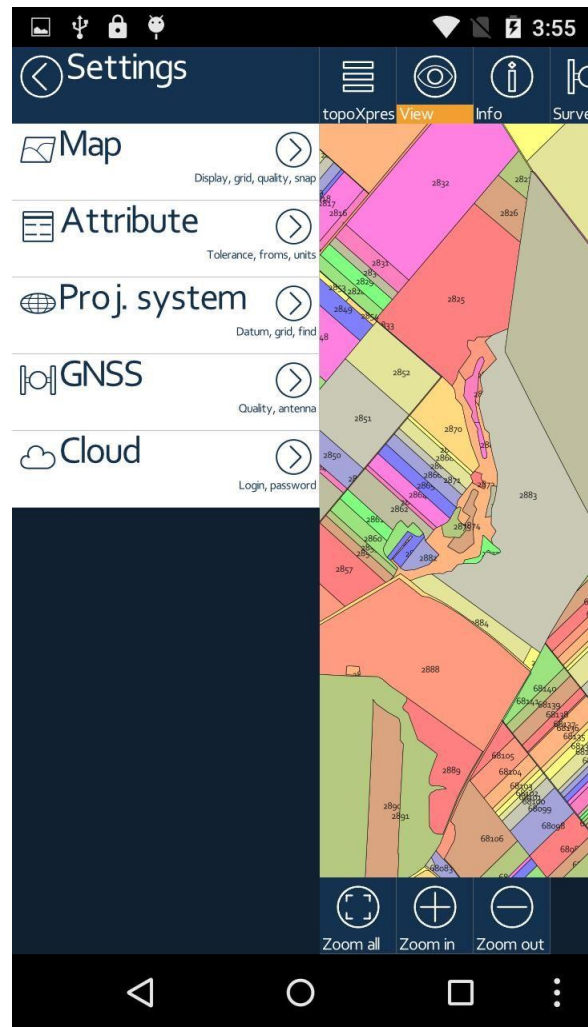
3:55

Settings

topoXpres View Info Surve

Map
Display, grid, quality, snap

Attribute
Tolerance, froms, units

Proj. system
Datum, grid, find

GNSS
Quality, antenna

Cloud
Login, password

2832
2826
2816
2825
2831
2849
2852
2851
2870
2850
2883
2862
2860
2857
2882
2884
2888
2889
68105
68104
68106
68140
68098

Zoom all Zoom in Zoom out